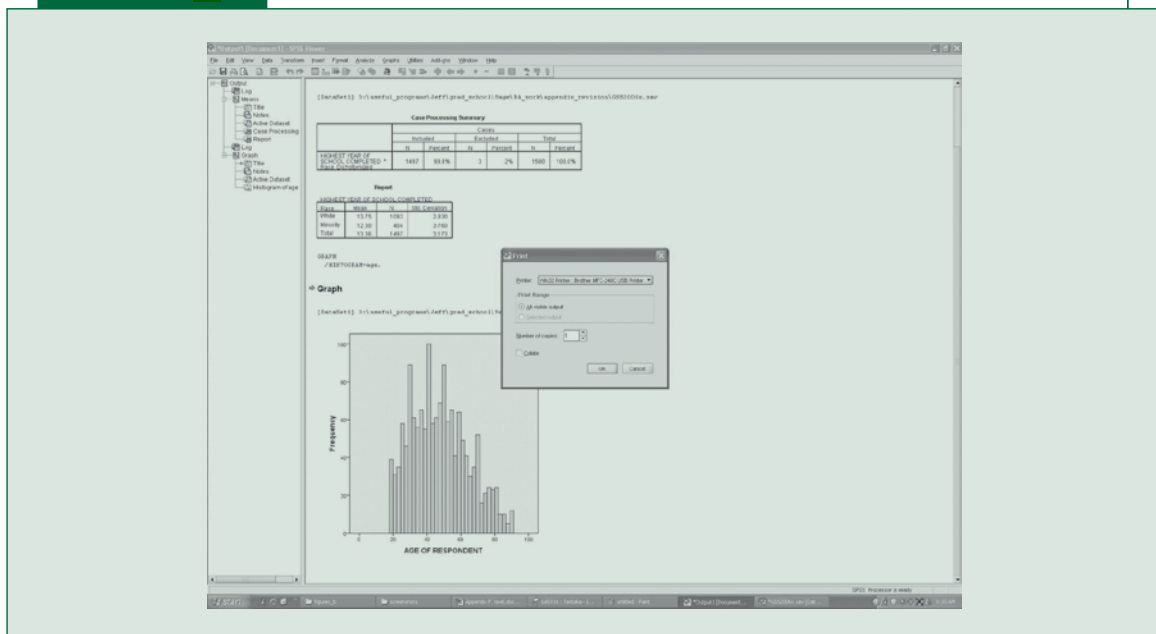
*Output1 [Document1] - SPSS Viewer

File Edit View Data Transform Insert Format Analyze Graphs Utilities Add-ons Window Help

Output
Log
Means
Title
Notes
Active Dataset
Case Processing
Report
Log
Graph
Title
Notes
Active Dataset
Histogram of age

[DataSet1] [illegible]

Case Processing Summary

| | Cases | | | | | |
|---|---|---|---|---|---|---|
| | Included | | Excluded | | Total | |
| | N | Percent | N | Percent | N | Percent |
| HIGHEST YEAR OF SCHOOL COMPLETED * Race Dichotomized | 1497 | 99.8% | 3 | .2% | 1500 | 100.0% |

Report

HIGHEST YEAR OF SCHOOL COMPLETED

| Race | Mean | N | Std. Deviation |
|---|---|---|---|
| White | 13.75 | 1093 | 2.830 |
| Minority | 12.20 | 404 | 3.760 |
| Total | 13.36 | 1497 | 3.173 |

GRAPH
/HISTOGRAM=age.

Graph

[DataSet1] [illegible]

Frequency

AGE OF RESPONDENT

Print

Printer: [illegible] Brother MFC-240C USB Printer

Print Range
All visible output
Selected output

Number of copies: 1

Collate

OK Cancel

SPSS Processor is ready

start